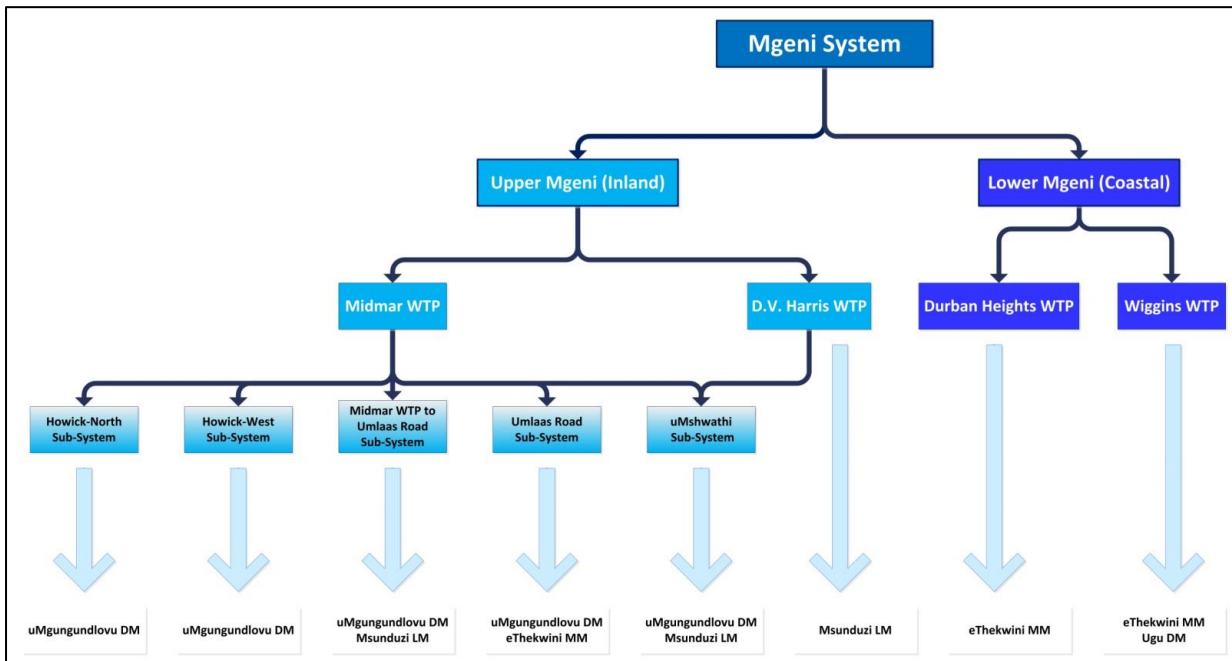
Mgeni System

Upper Mgeni (Inland)

Lower Mgeni (Coastal)

Midmar WTP

D.V. Harris WTP

Durban Heights WTP

Wiggins WTP

Howick-North Sub-System

Howick-West Sub-System

Midmar WTP to Umlaas Road Sub-System

Umlaas Road Sub-System

uMshwathi Sub-System

uMgungundlovu DM

uMgungundlovu DM

uMgungundlovu DM
Msunduzi LM

uMgungundlovu DM
eThekwini MM

uMgungundlovu DM
Msunduzi LM

Msunduzi LM

eThekwini MM

eThekwini MM
Ugu DM